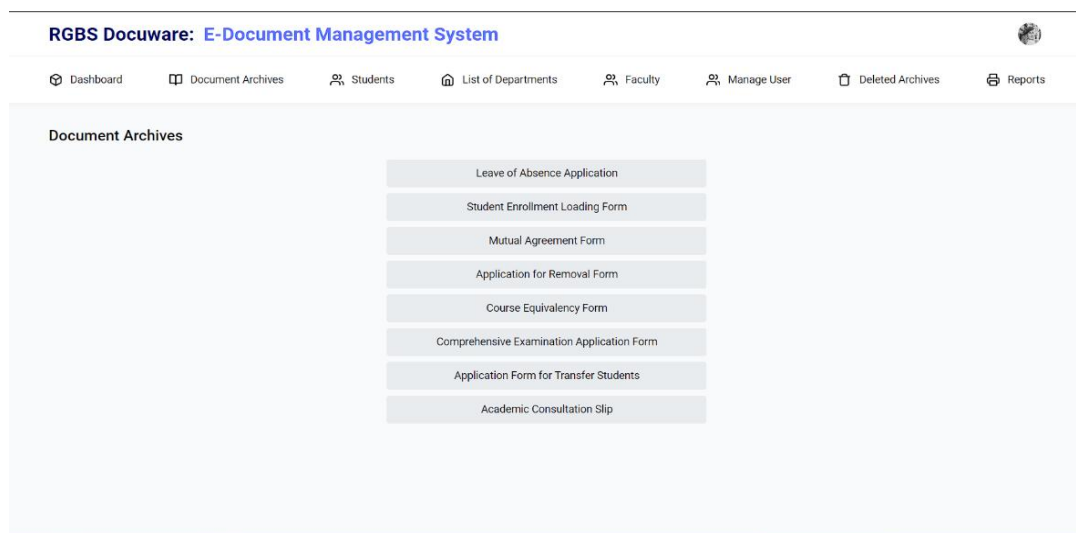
RGBS Docuware: E-Document Management System

Dashboard Document Archives Students List of Departments Faculty Manage User Deleted Archives Reports

Document Archives

Leave of Absence Application

Student Enrollment Loading Form

Mutual Agreement Form

Application for Removal Form

Course Equivalency Form

Comprehensive Examination Application Form

Application Form for Transfer Students

Academic Consultation Slip